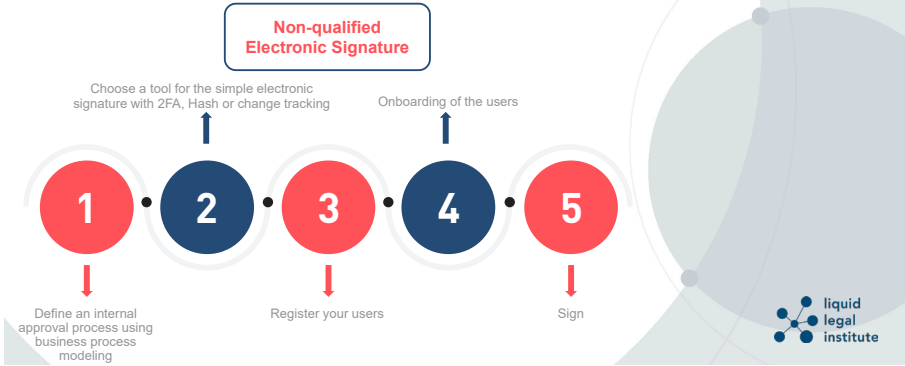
Non-qualified Electronic Signature

Choose a tool for the simple electronic signature with 2FA, Hash or change tracking

Onboarding of the users

1

2

3

4

5

Define an internal approval process using business process modeling

Register your users

Sign

liquid legal institute